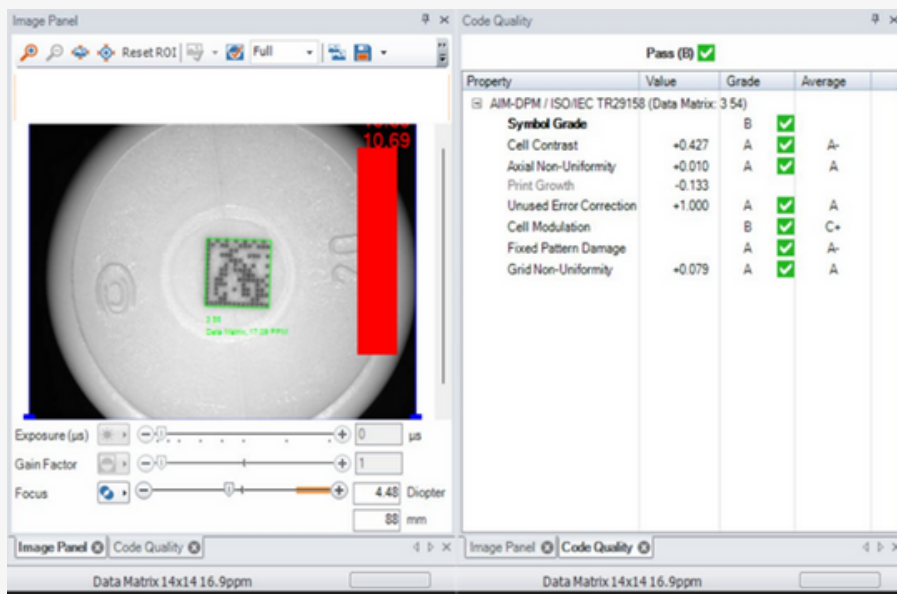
Image Panel

Reset ROI | Full

10.69

3.58
Data Matrix, 17.08 PPM

Exposure (µs) 0 µs
Gain Factor 1
Focus 4.48 Diopter
88 mm

Image Panel | Code Quality

Data Matrix 14x14 16.9ppm

Code Quality

Pass (B)

| Property | Value | Grade | | Average |
|---|---|---|---|---|
| AIM-DPM / ISO/IEC TR29158 (Data Matrix: 3 54) | | | | |
| Symbol Grade | | B | ✓ | |
| Cell Contrast | +0.427 | A | ✓ | A- |
| Axial Non-Uniformity | +0.010 | A | ✓ | A |
| Print Growth | -0.133 | | | |
| Unused Error Correction | +1.000 | A | ✓ | A |
| Cell Modulation | | B | ✓ | C+ |
| Fixed Pattern Damage | | A | ✓ | A- |
| Grid Non-Uniformity | +0.079 | A | ✓ | A |

Image Panel | Code Quality

Data Matrix 14x14 16.9ppm